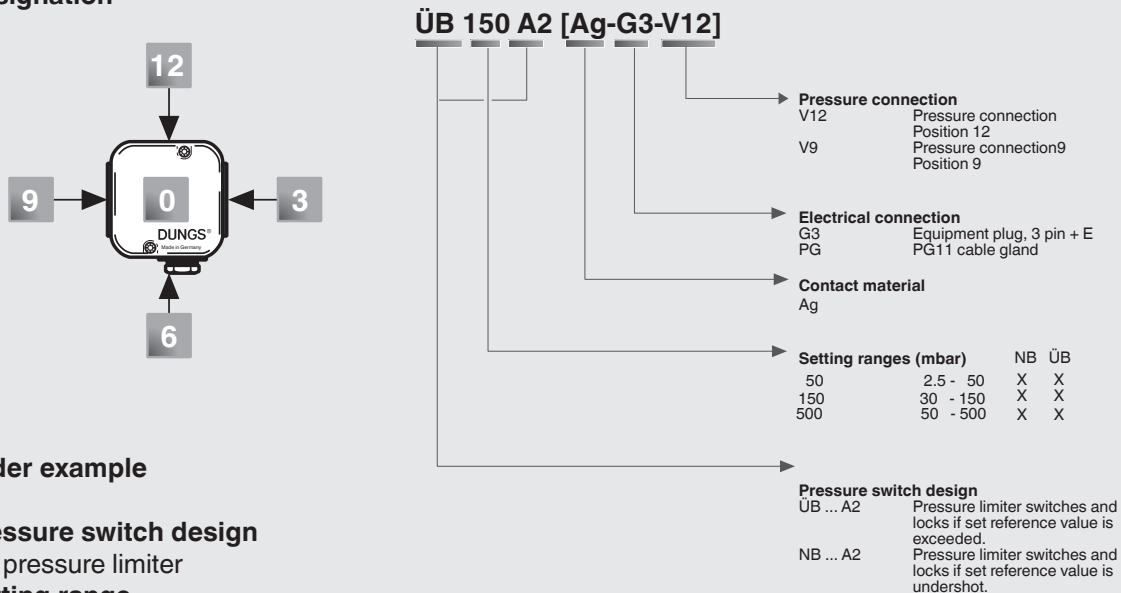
signation

12

9

0

3

DUNGS®
Made in Germany

6

der example

essure switch design
pressure limiter
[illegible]

ÜB 150 A2 [Ag-G3-V12]

**Pressure connection**
V12 Pressure connection Position 12
V9 Pressure connection9 Position 9

**Electrical connection**
G3 Equipment plug, 3 pin + E
PG PG11 cable gland

**Contact material**
Ag

| Setting ranges (mbar) | | NB | ÜB |
|---|---|---|---|
| 50 | 2.5 - 50 | X | X |
| 150 | 30 - 150 | X | X |
| 500 | 50 - 500 | X | X |

**Pressure switch design**
ÜB ... A2 Pressure limiter switches and locks if set reference value is exceeded.
NB ... A2 Pressure limiter switches and locks if set reference value is undershot.